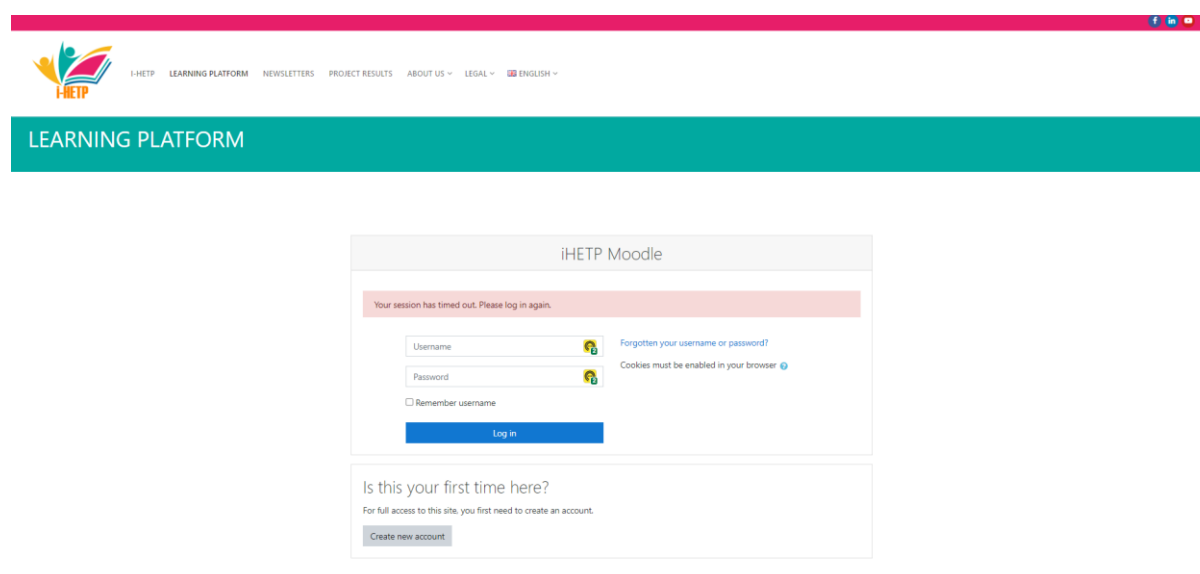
f in

i-HETP

I-HETP LEARNING PLATFORM NEWSLETTERS PROJECT RESULTS ABOUT US LEGAL ENGLISH

LEARNING PLATFORM

iHETP Moodle

Your session has timed out. Please log in again.

Username

Password

Remember username

Log in

Forgotten your username or password?

Cookies must be enabled in your browser

Is this your first time here?

For full access to this site, you first need to create an account.

Create new account